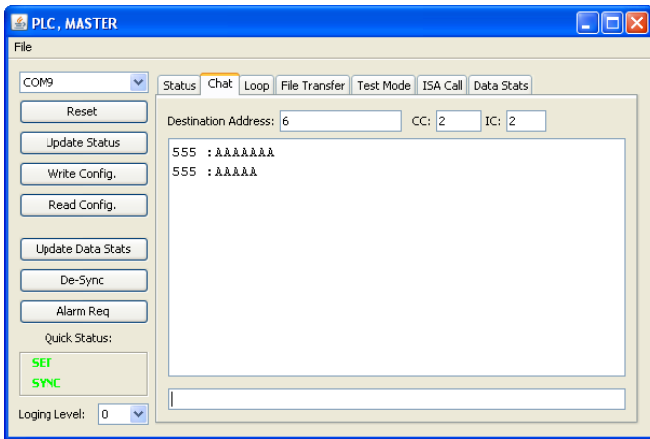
PLC, MASTER

File

COM9

Reset

Update Status

Write Config.

Read Config.

Update Data Stats

De-Sync

Alarm Req

Quick Status:

SET
SYNC

Loging Level: 0

Status | Chat | Loop | File Transfer | Test Mode | ISA Call | Data Stats

Destination Address: 6 CC: 2 IC: 2

555 :AAAAAAA
555 :AAAAA